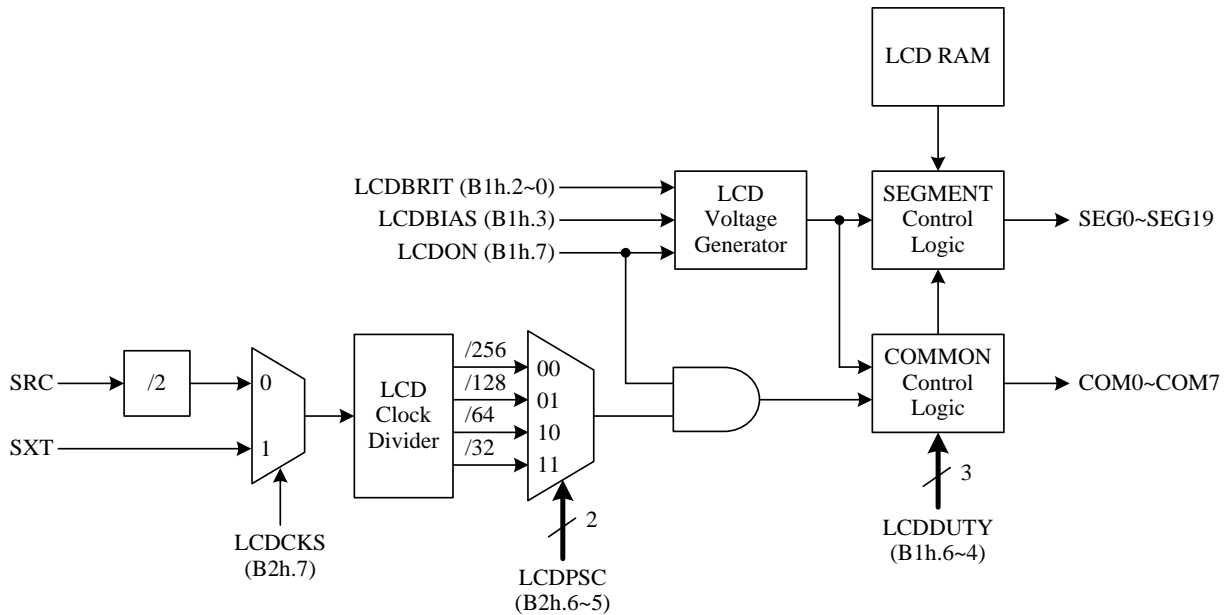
LCD RAM

LCDBRIT (B1h.2~0)
LCDBIAS (B1h.3)
LCDON (B1h.7)

LCD Voltage Generator

SEGMENT Control Logic

SEG0~SEG19

SRC
/2
SXT
0
1
LCDCKS (B2h.7)

LCD Clock Divider

/256
/128
/64
/32
00
01
10
11
2
LCDPSC (B2h.6~5)

COMMON Control Logic

COM0~COM7

3
LCDDUTY (B1h.6~4)